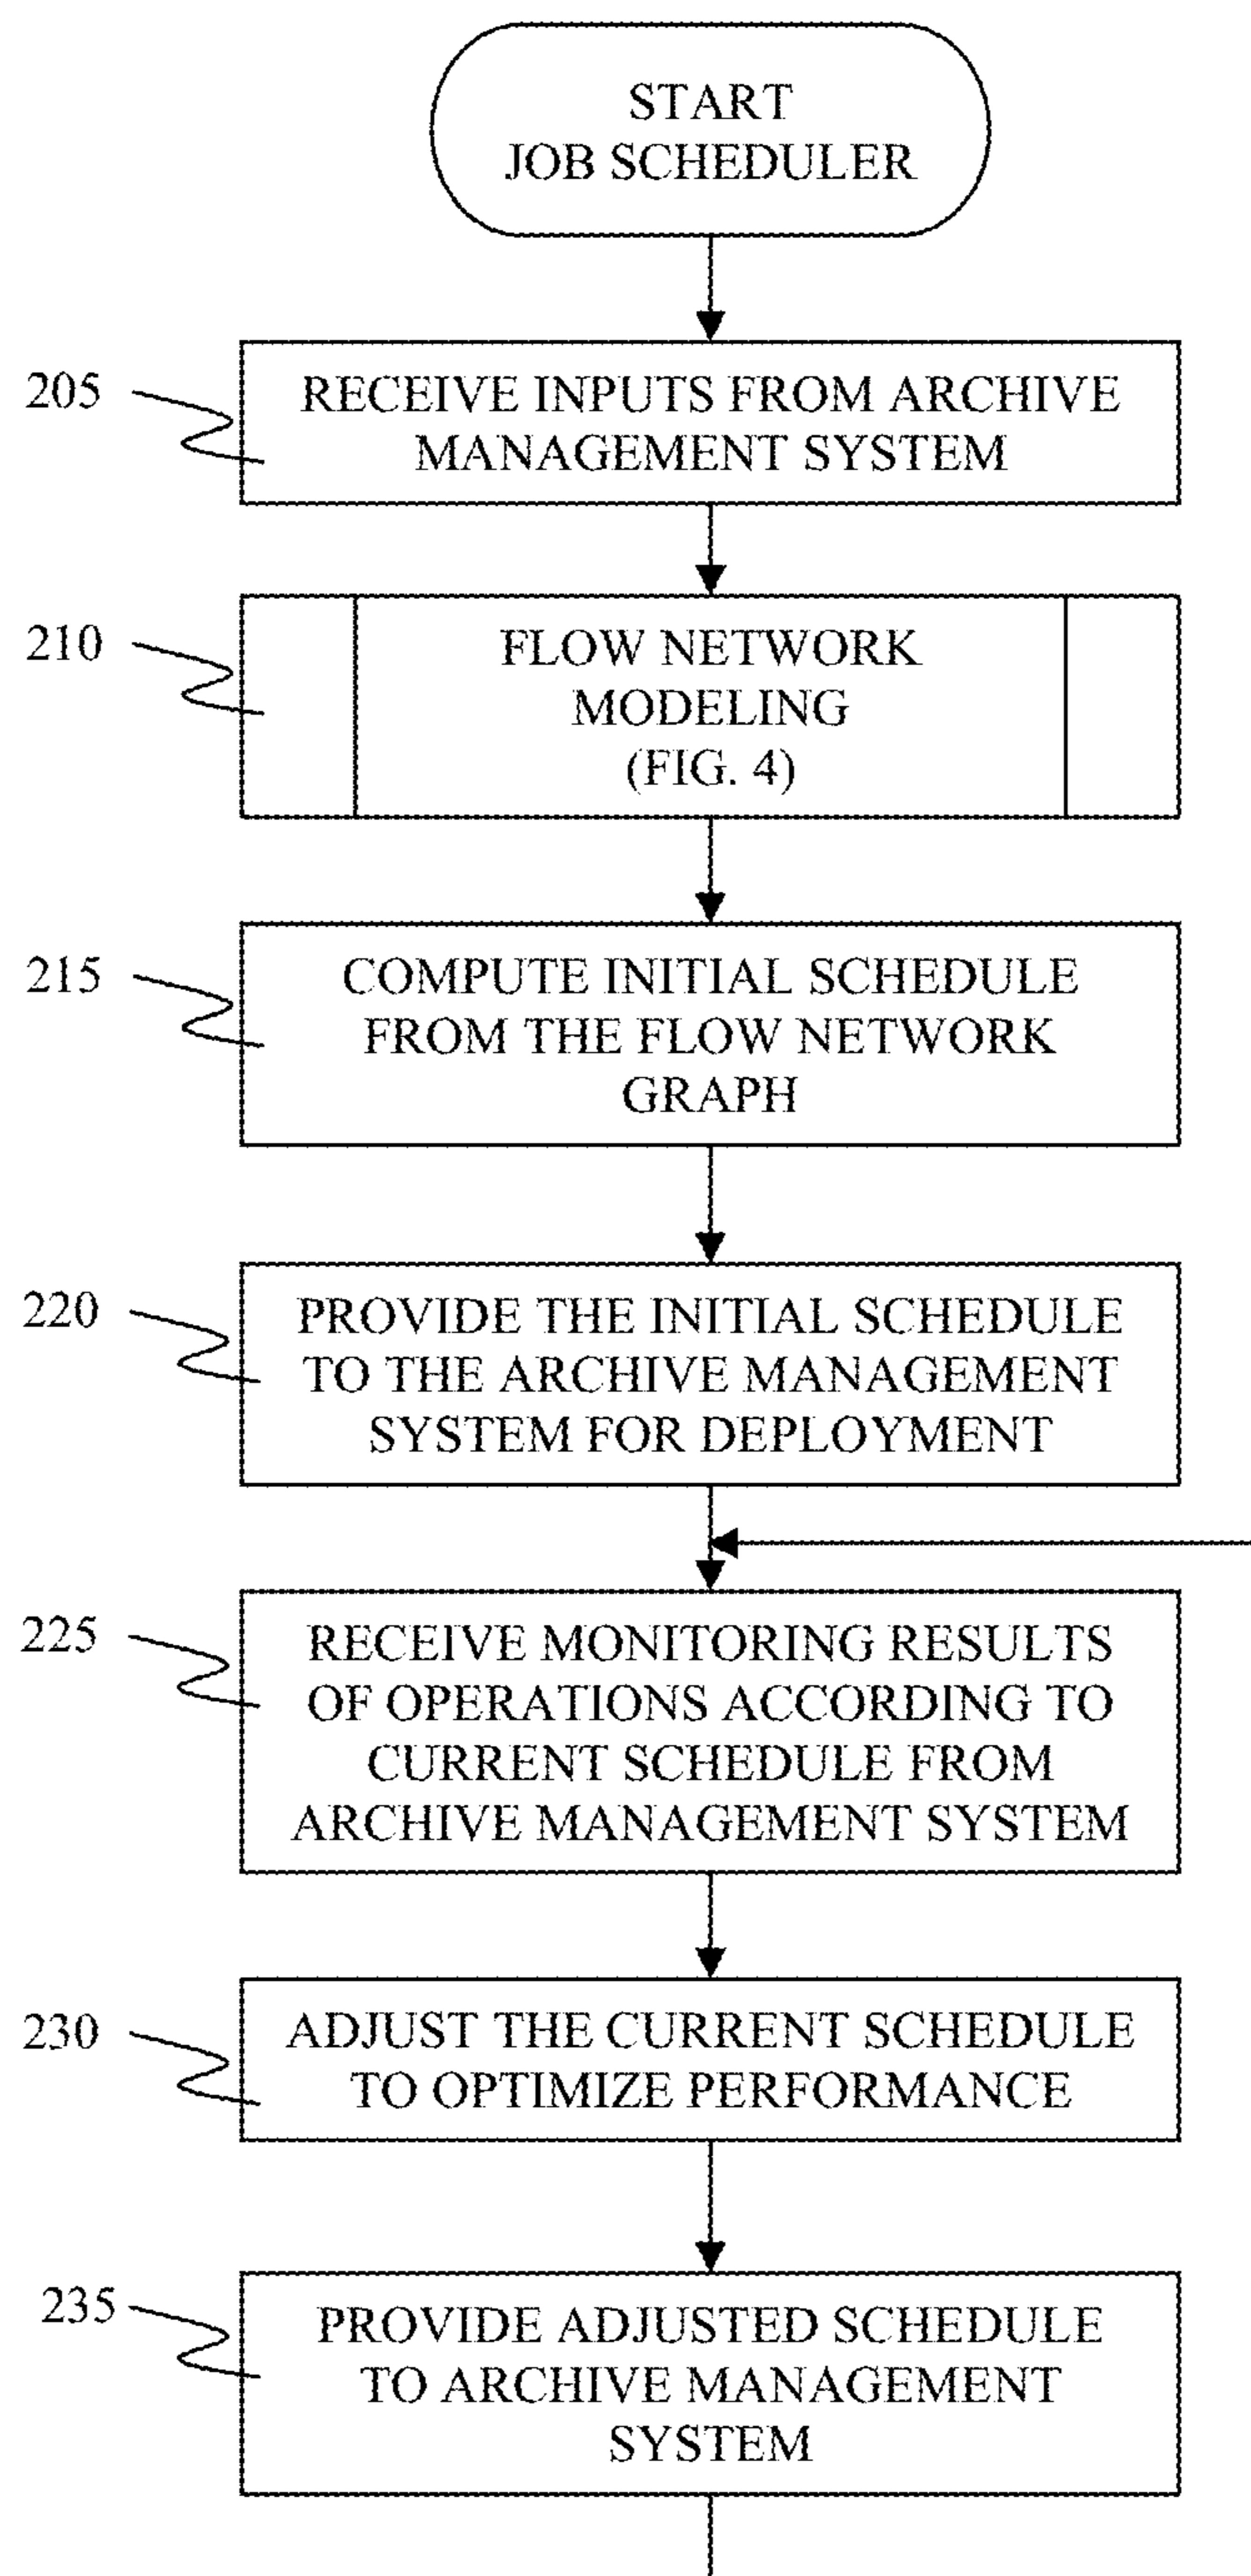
START
JOB SCHEDULER

205
RECEIVE INPUTS FROM ARCHIVE MANAGEMENT SYSTEM

210
FLOW NETWORK MODELING
(FIG. 4)

215
COMPUTE INITIAL SCHEDULE FROM THE FLOW NETWORK GRAPH

220
PROVIDE THE INITIAL SCHEDULE TO THE ARCHIVE MANAGEMENT SYSTEM FOR DEPLOYMENT

225
RECEIVE MONITORING RESULTS OF OPERATIONS ACCORDING TO CURRENT SCHEDULE FROM ARCHIVE MANAGEMENT SYSTEM

230
ADJUST THE CURRENT SCHEDULE TO OPTIMIZE PERFORMANCE

235
PROVIDE ADJUSTED SCHEDULE TO ARCHIVE MANAGEMENT SYSTEM